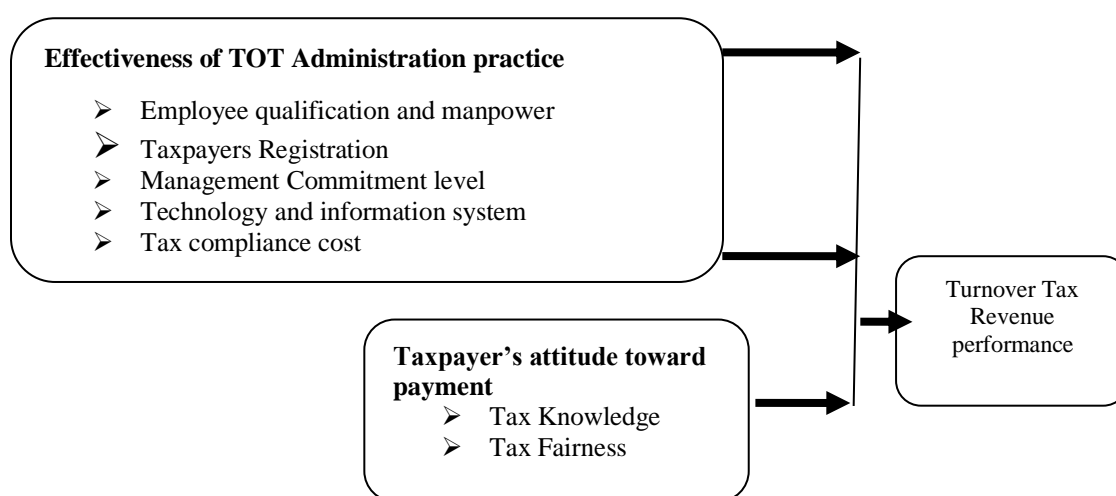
**Effectiveness of TOT Administration practice**

- Employee qualification and manpower
- Taxpayers Registration
- Management Commitment level
- Technology and information system
- Tax compliance cost

**Taxpayer's attitude toward payment**

- Tax Knowledge
- Tax Fairness

Turnover Tax Revenue performance